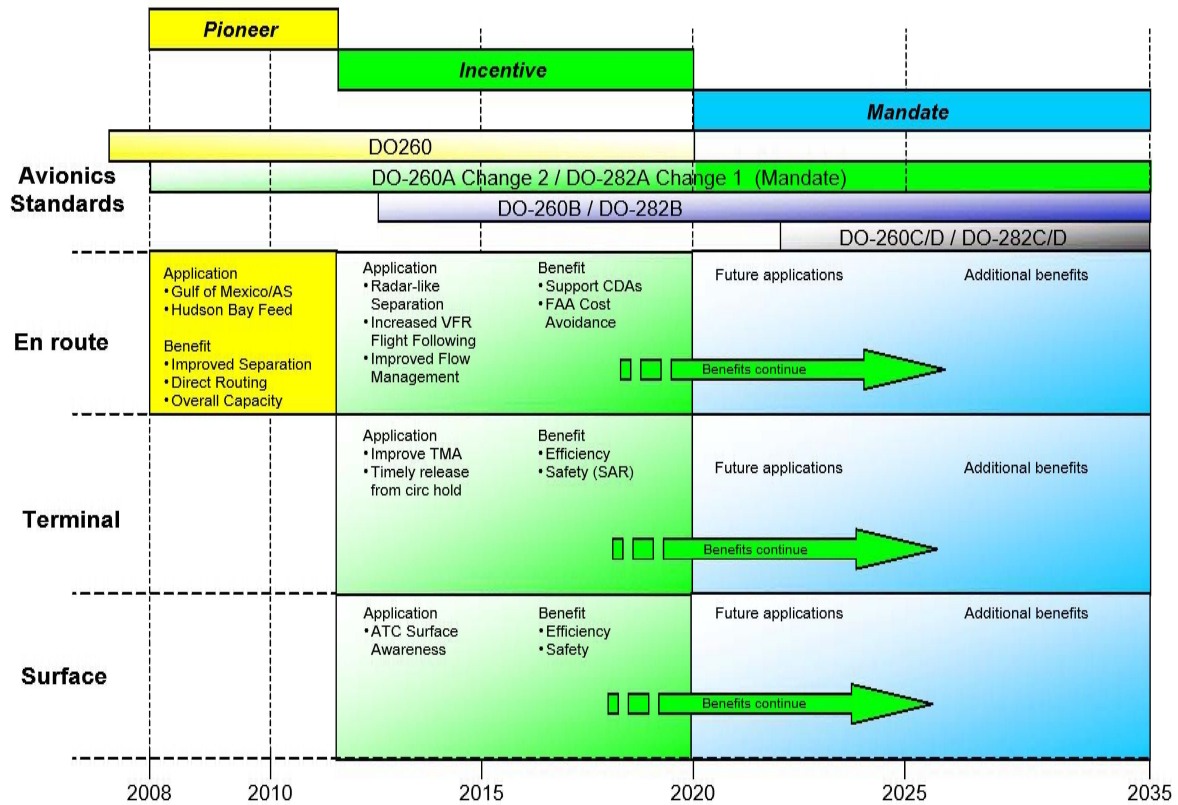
Pioneer

Incentive

Mandate

DO260

Avionics Standards

DO-260A Change 2 / DO-282A Change 1 (Mandate)

DO-260B / DO-282B

DO-260C/D / DO-282C/D

En route

Application
• Gulf of Mexico/AS
• Hudson Bay Feed

Benefit
• Improved Separation
• Direct Routing
• Overall Capacity

Application
• Radar-like Separation
• Increased VFR Flight Following
• Improved Flow Management

Benefit
• Support CDAs
• FAA Cost Avoidance

Benefits continue

Future applications

Additional benefits

Terminal

Application
• Improve TMA
• Timely release from circ hold

Benefit
• Efficiency
• Safety (SAR)

Benefits continue

Future applications

Additional benefits

Surface

Application
• ATC Surface Awareness

Benefit
• Efficiency
• Safety

Benefits continue

Future applications

Additional benefits

2008 2010 2015 2020 2025 2035